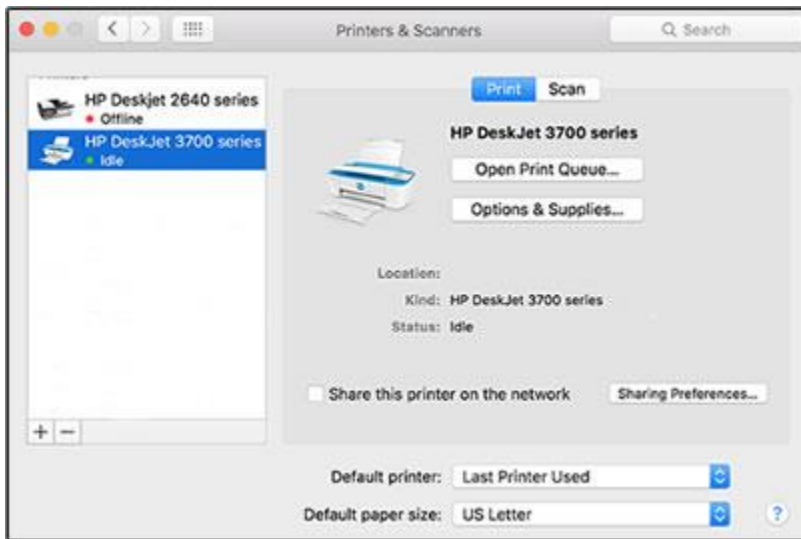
Printers & Scanners

Search

Printers

HP Deskjet 2640 series
Offline

HP DeskJet 3700 series
Idle

+ −

Print Scan

HP DeskJet 3700 series

Open Print Queue...

Options & Supplies...

Location:

Kind: HP DeskJet 3700 series

Status: Idle

Share this printer on the network

Sharing Preferences...

Default printer: Last Printer Used

Default paper size: US Letter

?